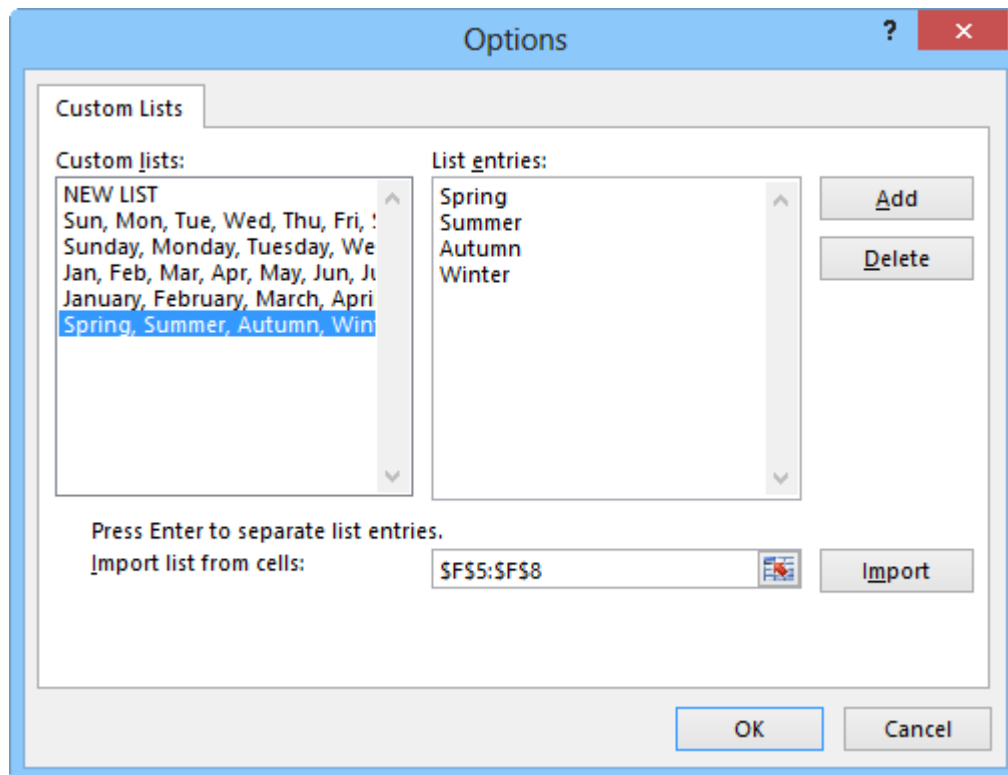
Options

?

×

Custom Lists

Custom lists:

NEW LIST
Sun, Mon, Tue, Wed, Thu, Fri, S
Sunday, Monday, Tuesday, We
Jan, Feb, Mar, Apr, May, Jun, Ju
January, February, March, Apri
Spring, Summer, Autumn, Win

List entries:

Spring
Summer
Autumn
Winter

Add

Delete

Press Enter to separate list entries.

Import list from cells:

$F$5:$F$8

Import

OK

Cancel